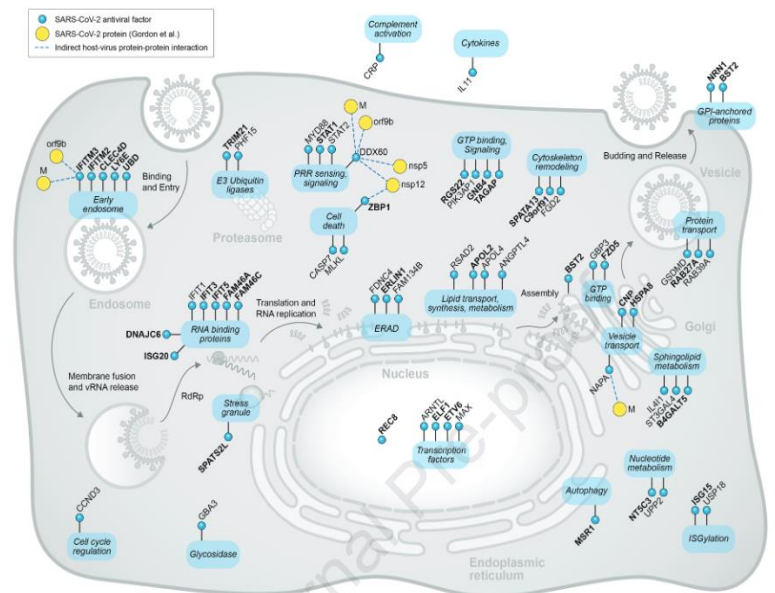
SARS-CoV-2 antiviral factor
SARS-CoV-2 protein (Gordon et al.)
Indirect host-virus protein-protein interaction

Complement activation
CRP

Cytokines
IL11

NRN1
BST2
GPI-anchored proteins

orf9b
M
IFITM3
IFITM2
CLEC4D
LY6E
UBD
Early endosome
Binding and Entry

TRIM21
PHF5
E3 Ubiquitin ligases

MYD88
STAT1
STAT2
M
orf9b
DDX60
nsp5
nsp12
PRR sensing, signaling
ZBP1
Cell death
CASP7
MLKL

GTP binding, Signaling
RGS22
PIK3AP1
GNB4
TAGAP

Cytoskeleton remodeling
SPATA13
C6orf89
PGD2

Budding and Release
Vesicle

Protein transport
GSDMD
RAB27A
RAB39A

Proteasome

Endosome

IFIT1
IFIT3
IFIT5
FAM46A
FAM46C
DNAJC6
RNA binding proteins
ISG20
Translation and RNA replication

FNDC4
ERLIN1
FAM134B
ERAD

RSAD2
APOL2
APOL4
ANGPTL4
Lipid transport, synthesis, metabolism
Assembly
BST2
GBP3
FZD5
GTP binding
Golgi

CNP
HSPA8
Vesicle transport
NAPA
M
Sphingolipid metabolism
IL4I1
ST6GAL1
B4GALT5

Membrane fusion and vRNA release
RdRp
Stress granule
SPATS2L

Nucleus
REC8
ARNTL
ELF1
ETV6
MAX
Transcription factors

Nucleotide metabolism
NT5C3A
UPP2

ISG15
USP18

CCND3
Cell cycle regulation

GBA3
Glycosidase

Autophagy
MSR1

ISGylation

Endoplasmic reticulum